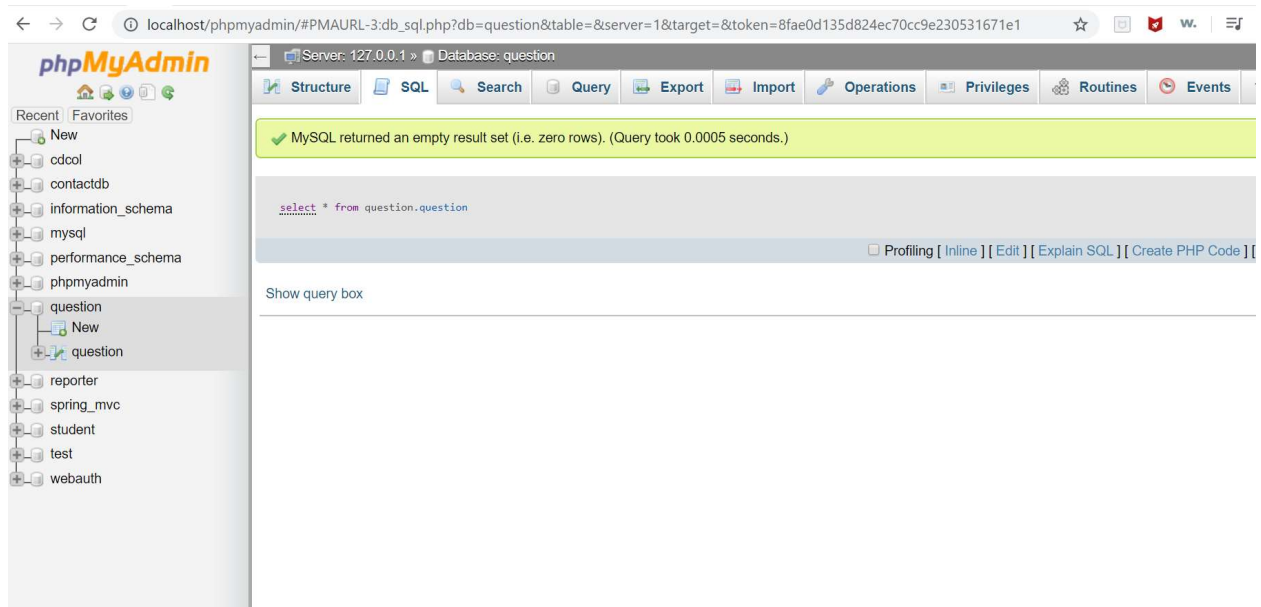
localhost/phpmyadmin/#PMAURL-3:db_sql.php?db=question&table=&server=1&target=&token=8fae0d135d824ec70cc9e230531671e1

W.

phpMyAdmin

Recent Favorites

New
cdcol
contactdb
information_schema
mysql
performance_schema
phpmyadmin
question
New
question
reporter
spring_mvc
student
test
webauth

Server: 127.0.0.1 » Database: question

Structure SQL Search Query Export Import Operations Privileges Routines Events

MySQL returned an empty result set (i.e. zero rows). (Query took 0.0005 seconds.)

select * from question.question

Profiling [ Inline ] [ Edit ] [ Explain SQL ] [ Create PHP Code ] [

Show query box